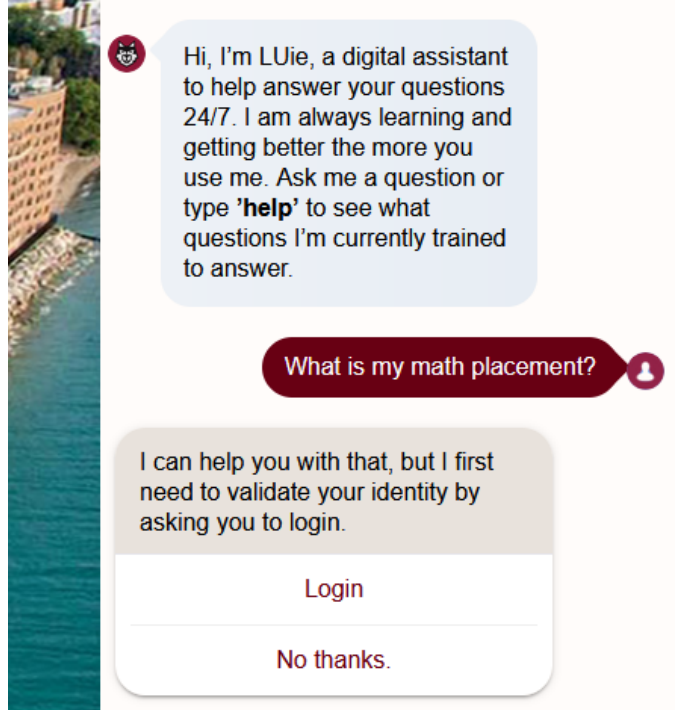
Hi, I'm LUie, a digital assistant to help answer your questions 24/7. I am always learning and getting better the more you use me. Ask me a question or type **'help'** to see what questions I'm currently trained to answer.

What is my math placement?

I can help you with that, but I first need to validate your identity by asking you to login.

Login

No thanks.